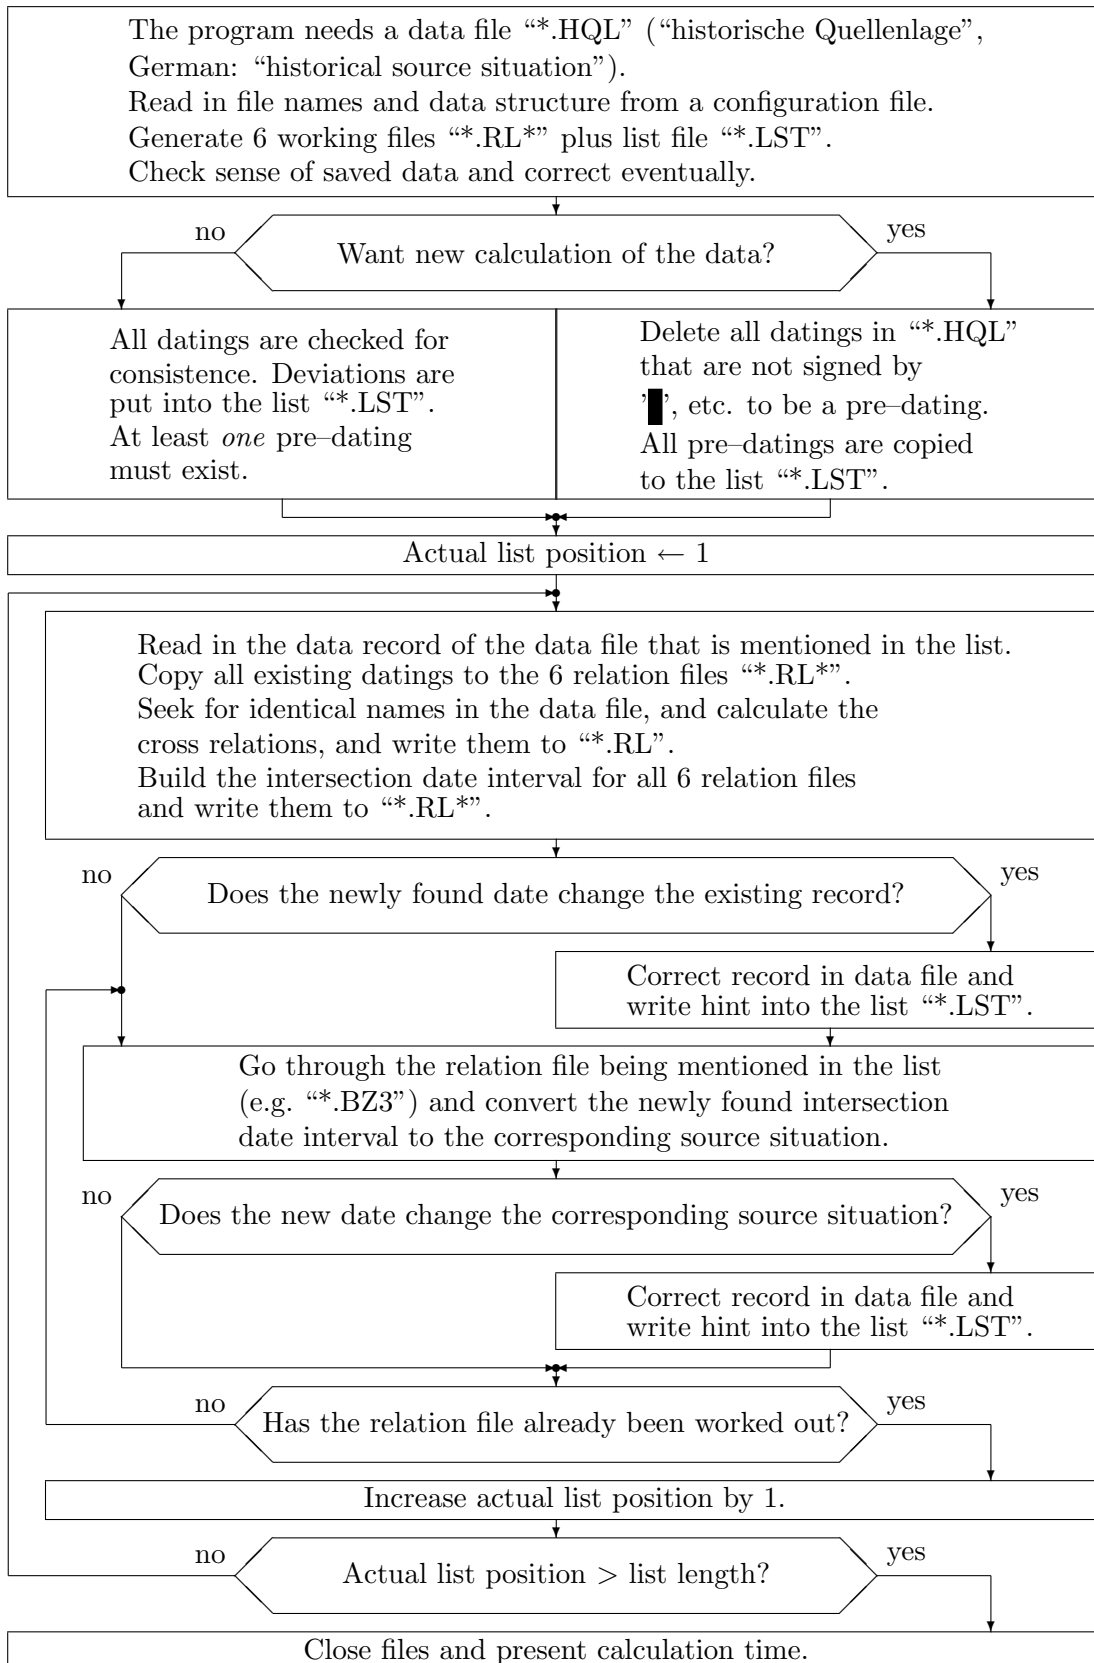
The program needs a data file "*.HQL" ("historische Quellenlage", German: "historical source situation").
Read in file names and data structure from a configuration file.
Generate 6 working files "*.RL*" plus list file "*.LST".
Check sense of saved data and correct eventually.

no

Want new calculation of the data?

yes

All datings are checked for consistence. Deviations are put into the list "*.LST".
At least *one* pre–dating must exist.

Delete all datings in "*.HQL" that are not signed by '█', etc. to be a pre–dating.
All pre–datings are copied to the list "*.LST".

Actual list position ← 1

Read in the data record of the data file that is mentioned in the list.
Copy all existing datings to the 6 relation files "*.RL*".
Seek for identical names in the data file, and calculate the cross relations, and write them to "*.RL".
Build the intersection date interval for all 6 relation files and write them to "*.RL*".

no

Does the newly found date change the existing record?

yes

Correct record in data file and write hint into the list "*.LST".

Go through the relation file being mentioned in the list (e.g. "*.BZ3") and convert the newly found intersection date interval to the corresponding source situation.

no

Does the new date change the corresponding source situation?

yes

Correct record in data file and write hint into the list "*.LST".

no

Has the relation file already been worked out?

yes

Increase actual list position by 1.

no

Actual list position > list length?

yes

Close files and present calculation time.